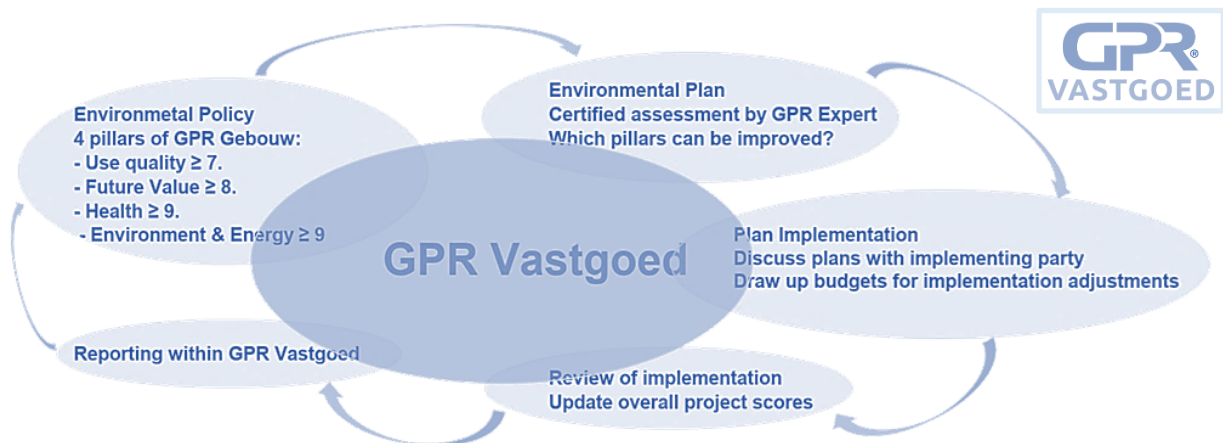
GPR®
VASTGOED

Environmetal Policy
4 pillars of GPR Gebouw:
- Use quality ≥ 7.
- Future Value ≥ 8.
- Health ≥ 9.
- Environment & Energy ≥ 9

Environmental Plan
Certified assessment by GPR Expert
Which pillars can be improved?

GPR Vastgoed

Plan Implementation
Discuss plans with implementing party
Draw up budgets for implementation adjustments

Reporting within GPR Vastgoed

Review of implementation
Update overall project scores